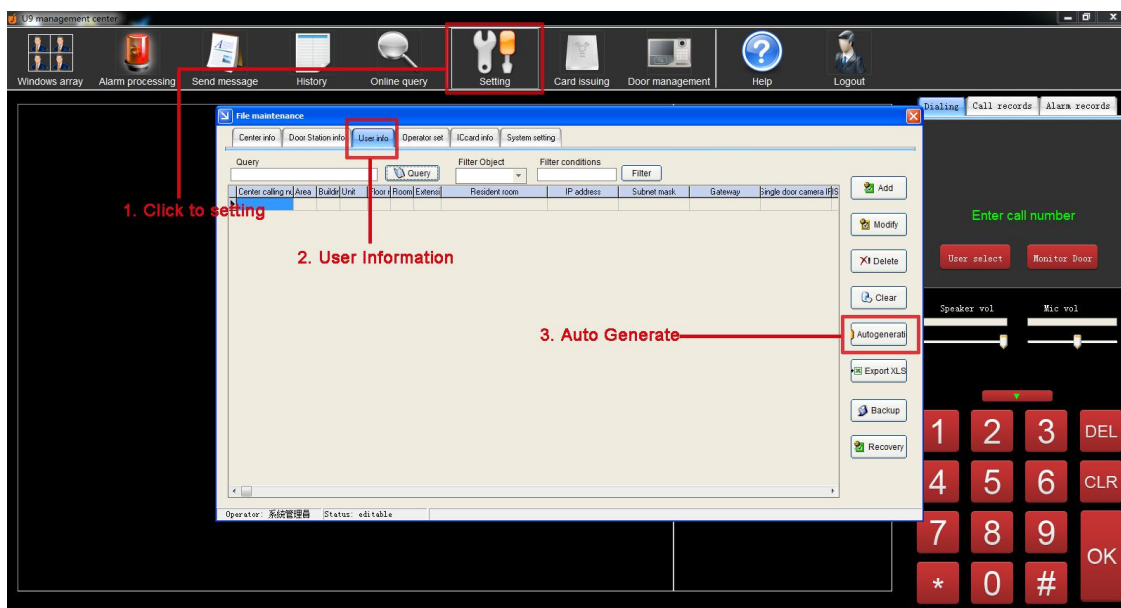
U9 management center

Windows array
Alarm processing
Send message
History
Online query
Setting
Card issuing
Door management
Help
Logout

File maintenance

Center info
Door Station info
User info
Operator set
ICcard info
System setting

Query
Query
Filter Object
Filter conditions
Filter

| Center calling nu | Area | Buildin | Unit | Floor n | Room | Extensi | Resident room | IP address | Subnet mask | Gateway | Single door camera IP | S |
|---|---|---|---|---|---|---|---|---|---|---|---|---|

Add
Modify
Delete
Clear
Autogenerati
Export XLS
Backup
Recovery

Operator: 系統管理員 Status: editable

1. Click to setting
2. User Information
3. Auto Generate

Dialing
Call records
Alarm records

Enter call number

User select
Monitor Door

Speaker vol
Mic vol

1
2
3
DEL
4
5
6
CLR
7
8
9
OK
*
0
#